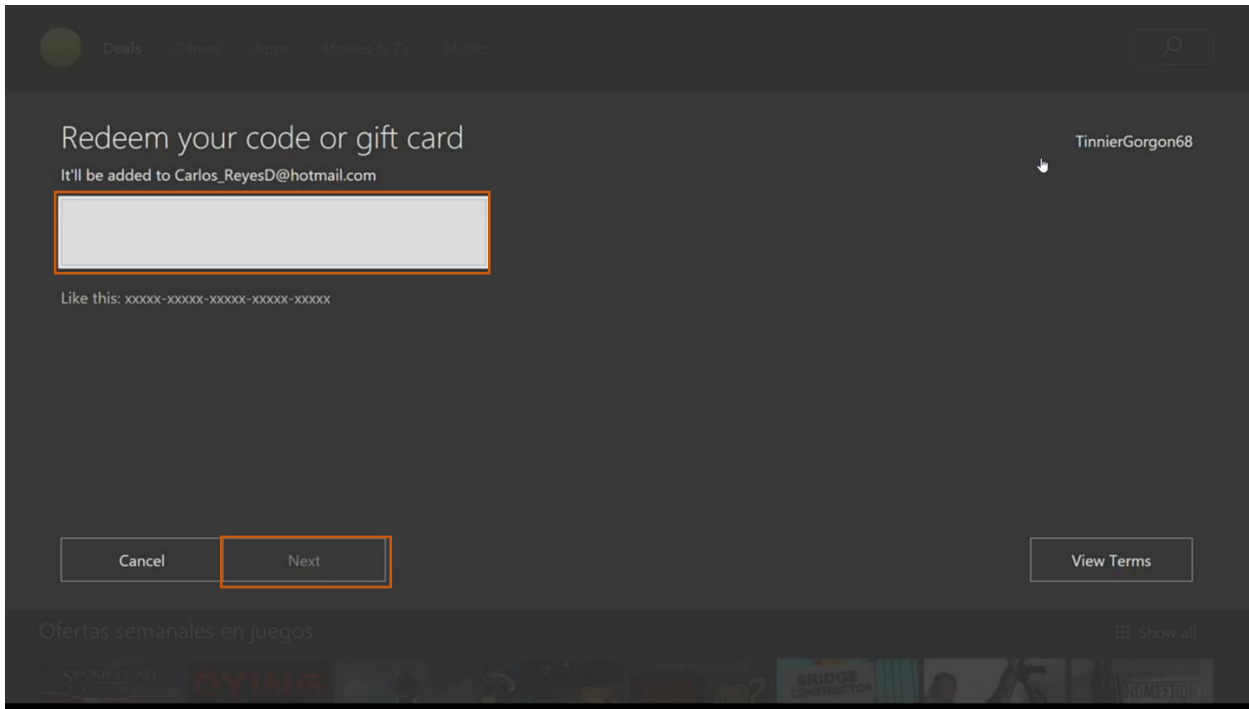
Deals Games Apps Movies & TV Music

Redeem your code or gift card

TinnierGorgon68

It'll be added to Carlos_ReyesD@hotmail.com

Like this: xxxxx-xxxxx-xxxxx-xxxxx-xxxxx

Cancel

Next

View Terms

Ofertas semanales en juegos

Show all

DYING

BRIDGE CONSTRUCTOR

HOMEFRONT